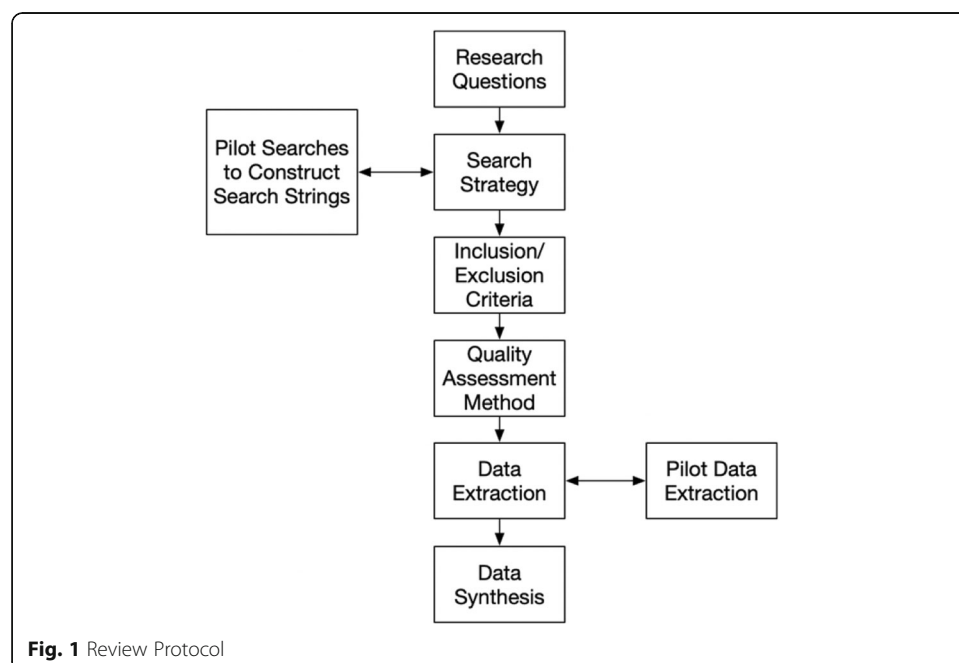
Research Questions

Pilot Searches to Construct Search Strings

Search Strategy

Inclusion/ Exclusion Criteria

Quality Assessment Method

Data Extraction

Pilot Data Extraction

Data Synthesis

**Fig. 1** Review Protocol